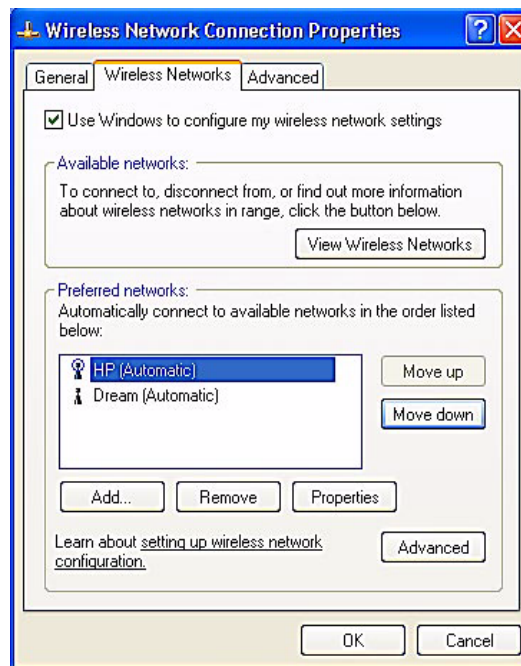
Wireless Network Connection Properties

General | Wireless Networks | Advanced

Use Windows to configure my wireless network settings

Available networks:

To connect to, disconnect from, or find out more information about wireless networks in range, click the button below.

View Wireless Networks

Preferred networks:

Automatically connect to available networks in the order listed below:

HP (Automatic)
Dream (Automatic)

Move up

Move down

Add... Remove Properties

Learn about setting up wireless network configuration.

Advanced

OK Cancel